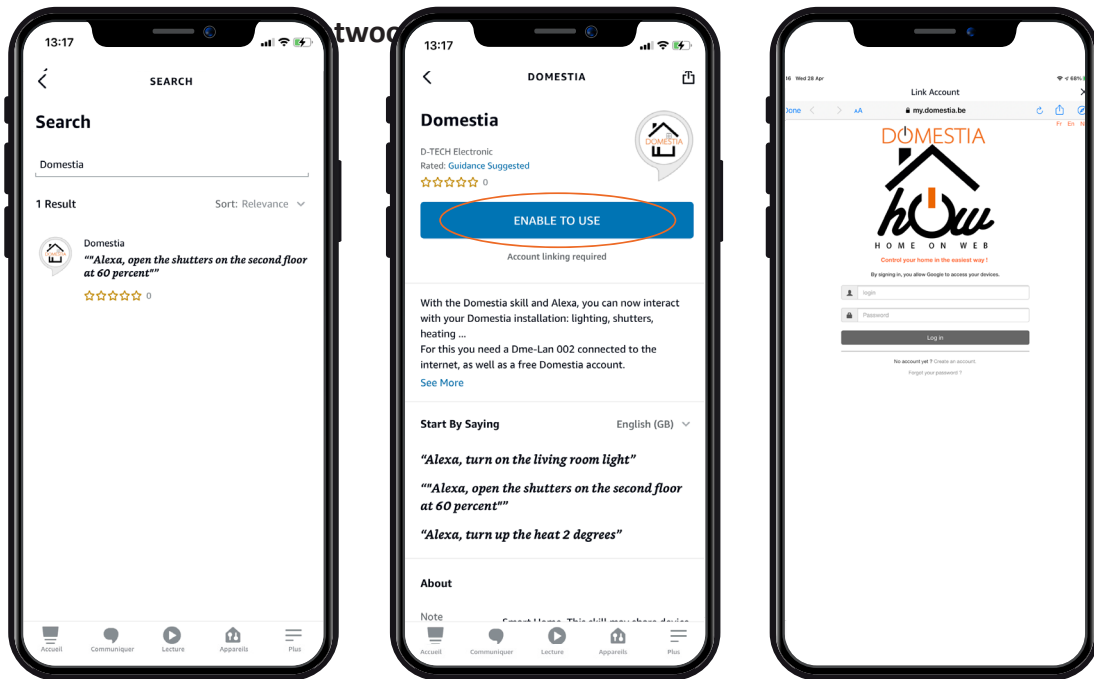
13:17

SEARCH

Search

Domestia

1 Result

Sort: Relevance

Domestia
""Alexa, open the shutters on the second floor at 60 percent""
0

Accueil Communiquer Lecture Appareils Plus

two

13:17

DOMESTIA

Domestia

D-TECH Electronic
Rated: Guidance Suggested
0

DOMESTIA

ENABLE TO USE

Account linking required

With the Domestia skill and Alexa, you can now interact with your Domestia installation: lighting, shutters, heating ...
For this you need a Dme-Lan 002 connected to the internet, as well as a free Domestia account.
See More

Start By Saying

English (GB)

"Alexa, turn on the living room light"

""Alexa, open the shutters on the second floor at 60 percent""

"Alexa, turn up the heat 2 degrees"

About

Note

Smart Home. This skill may share device

Accueil Communiquer Lecture Appareils Plus

16 Wed 26 Apr

68%

Link Account

Done

AA

my.domestia.be

Fr En

DOMESTIA

HOME ON WEB

Control your home in the easiest way !

By signing in, you allow Google to access your devices.

login

Password

Log in

No account yet ? Create an account.

Forgot your password ?